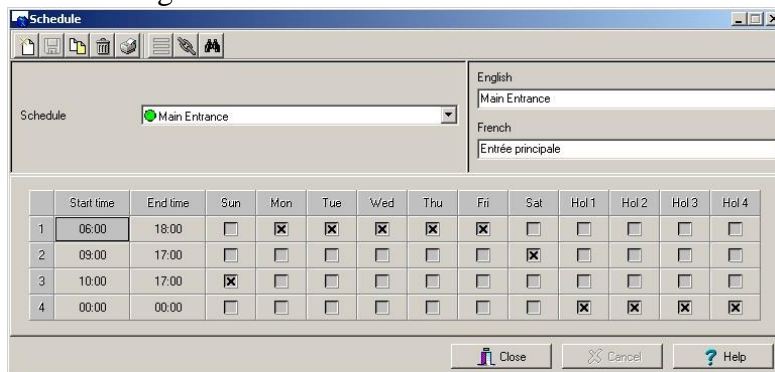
Schedule

Schedule Main Entrance

English
Main Entrance
French
Entrée principale

| | Start time | End time | Sun | Mon | Tue | Wed | Thu | Fri | Sat | Hol 1 | Hol 2 | Hol 3 | Hol 4 |
|---|---|---|---|---|---|---|---|---|---|---|---|---|---|
| 1 | 06:00 | 18:00 | ☐ | ☒ | ☒ | ☒ | ☒ | ☒ | ☐ | ☐ | ☐ | ☐ | ☐ |
| 2 | 09:00 | 17:00 | ☐ | ☐ | ☐ | ☐ | ☐ | ☐ | ☒ | ☐ | ☐ | ☐ | ☐ |
| 3 | 10:00 | 17:00 | ☒ | ☐ | ☐ | ☐ | ☐ | ☐ | ☐ | ☐ | ☐ | ☐ | ☐ |
| 4 | 00:00 | 00:00 | ☐ | ☐ | ☐ | ☐ | ☐ | ☐ | ☐ | ☒ | ☒ | ☒ | ☒ |

Close Cancel Help